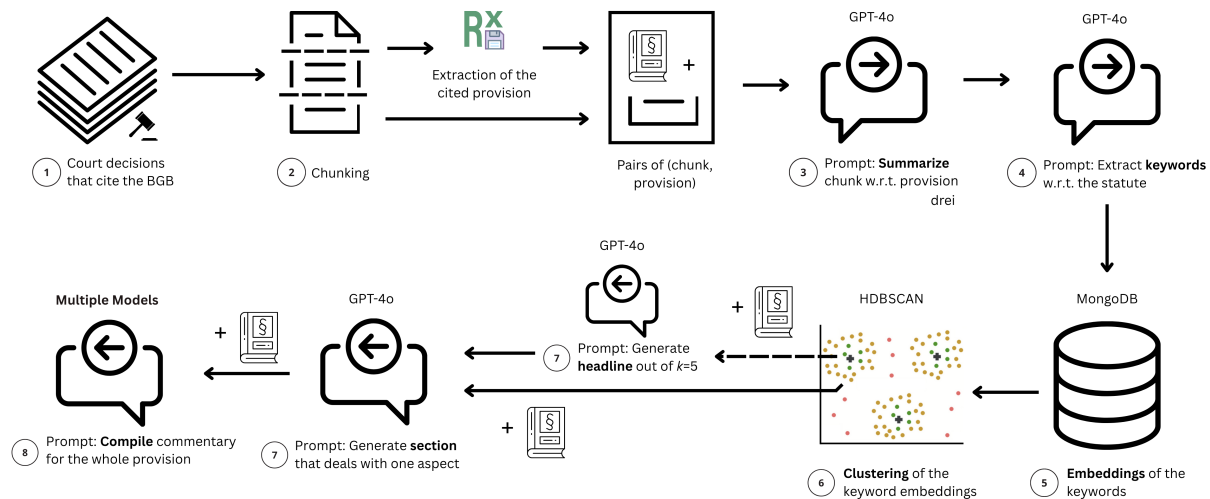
1 Court decisions that cite the BGB

2 Chunking

Extraction of the cited provision

§ +

Pairs of (chunk, provision)

GPT-4o

3 Prompt: **Summarize** chunk w.r.t. provision drei

GPT-4o

4 Prompt: Extract **keywords** w.r.t. the statute

MongoDB

5 **Embeddings** of the keywords

HDBSCAN

6 **Clustering** of the keyword embeddings

GPT-4o

+ §

7 Prompt: Generate **headline** out of $k$=5

GPT-4o

+ §

7 Prompt: Generate **section** that deals with one aspect

Multiple Models

+ §

8 Prompt: **Compile** commentary for the whole provision